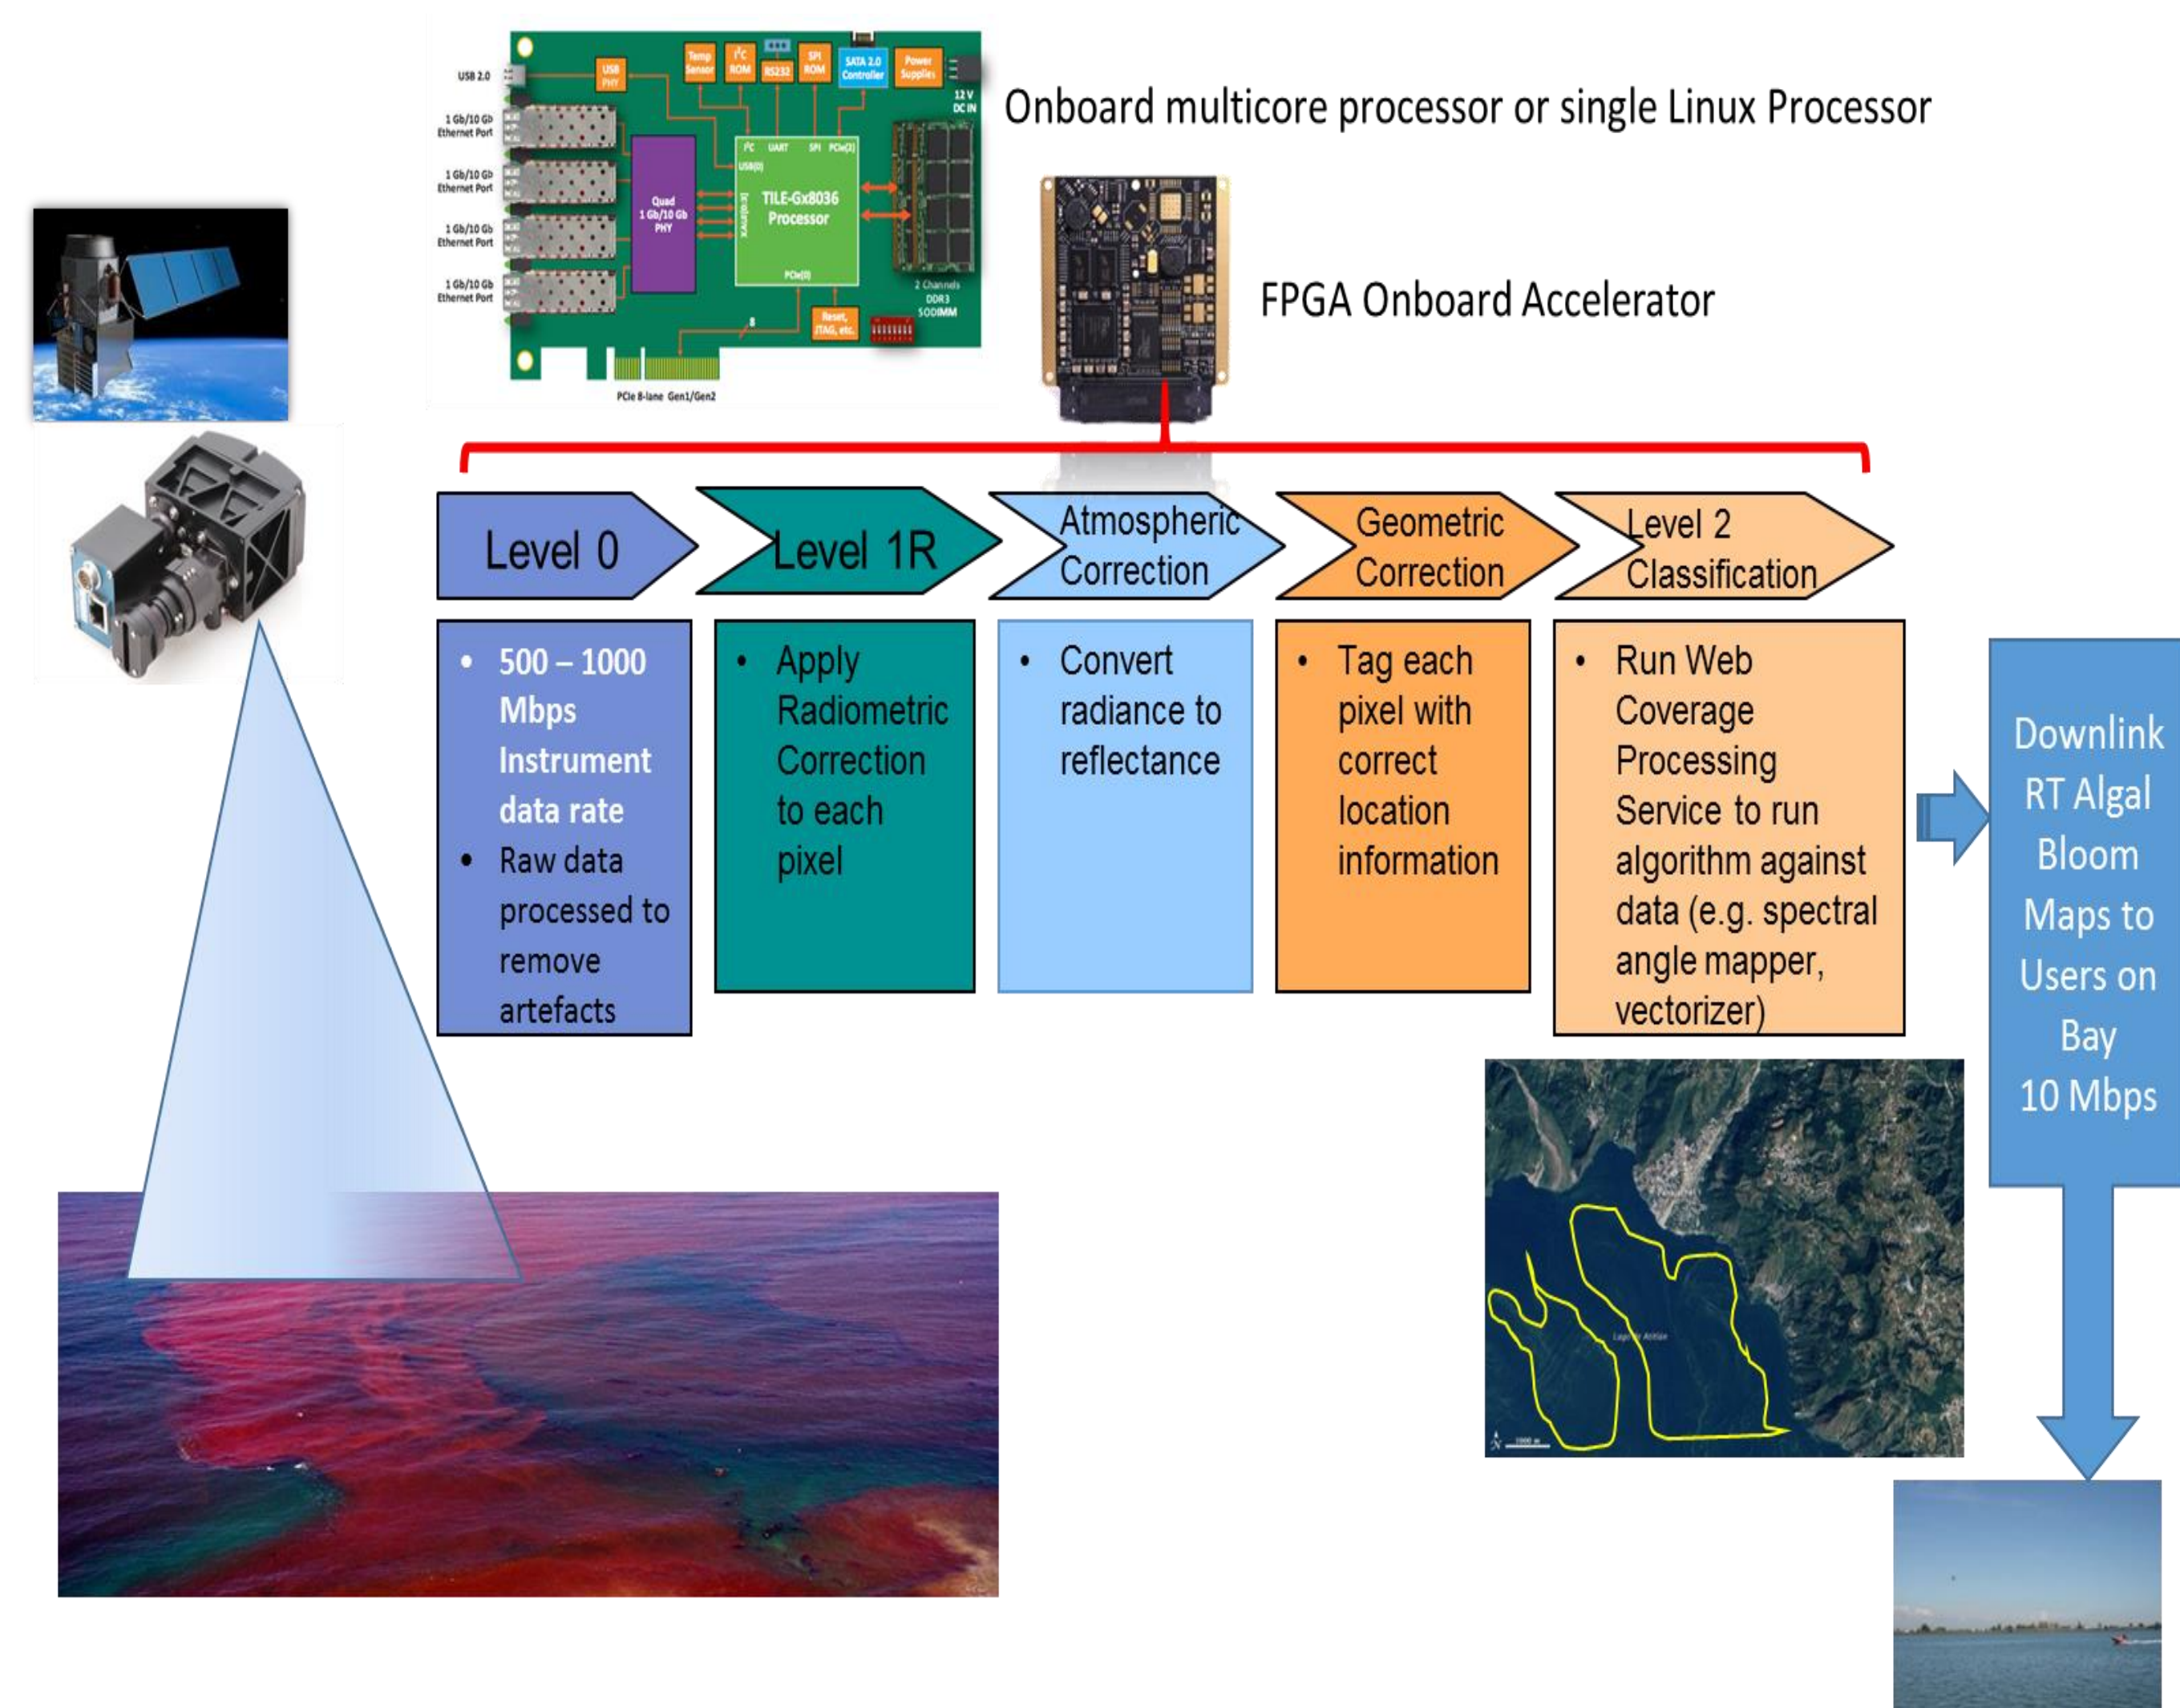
USB 2.0
1 Gb/10 Gb Ethernet Port
1 Gb/10 Gb Ethernet Port
1 Gb/10 Gb Ethernet Port
1 Gb/10 Gb Ethernet Port
USB PHY
Temp Sensor
I²C ROM
RS232
SPI ROM
SATA 2.0 Controller
Power Supplies
12 V DC IN
Quad 1 Gb/10 Gb PHY
I²C UART SPI PCIe(1)
USB(0)
XAUI(0:3)
TILE-Gx8036 Processor
PCIe(0)
2 Channels DDR3 SODIMM
Reset, JTAG, etc.
8
PCIe 8-lane Gen1/Gen2

Onboard multicore processor or single Linux Processor

FPGA Onboard Accelerator

Level 0

Level 1R

Atmospheric Correction

Geometric Correction

Level 2 Classification

• 500 – 1000 Mbps Instrument data rate
• Raw data processed to remove artefacts

• Apply Radiometric Correction to each pixel

• Convert radiance to reflectance

• Tag each pixel with correct location information

• Run Web Coverage Processing Service to run algorithm against data (e.g. spectral angle mapper, vectorizer)

Downlink RT Algal Bloom Maps to Users on Bay 10 Mbps

Lago Atitlán
1000 m